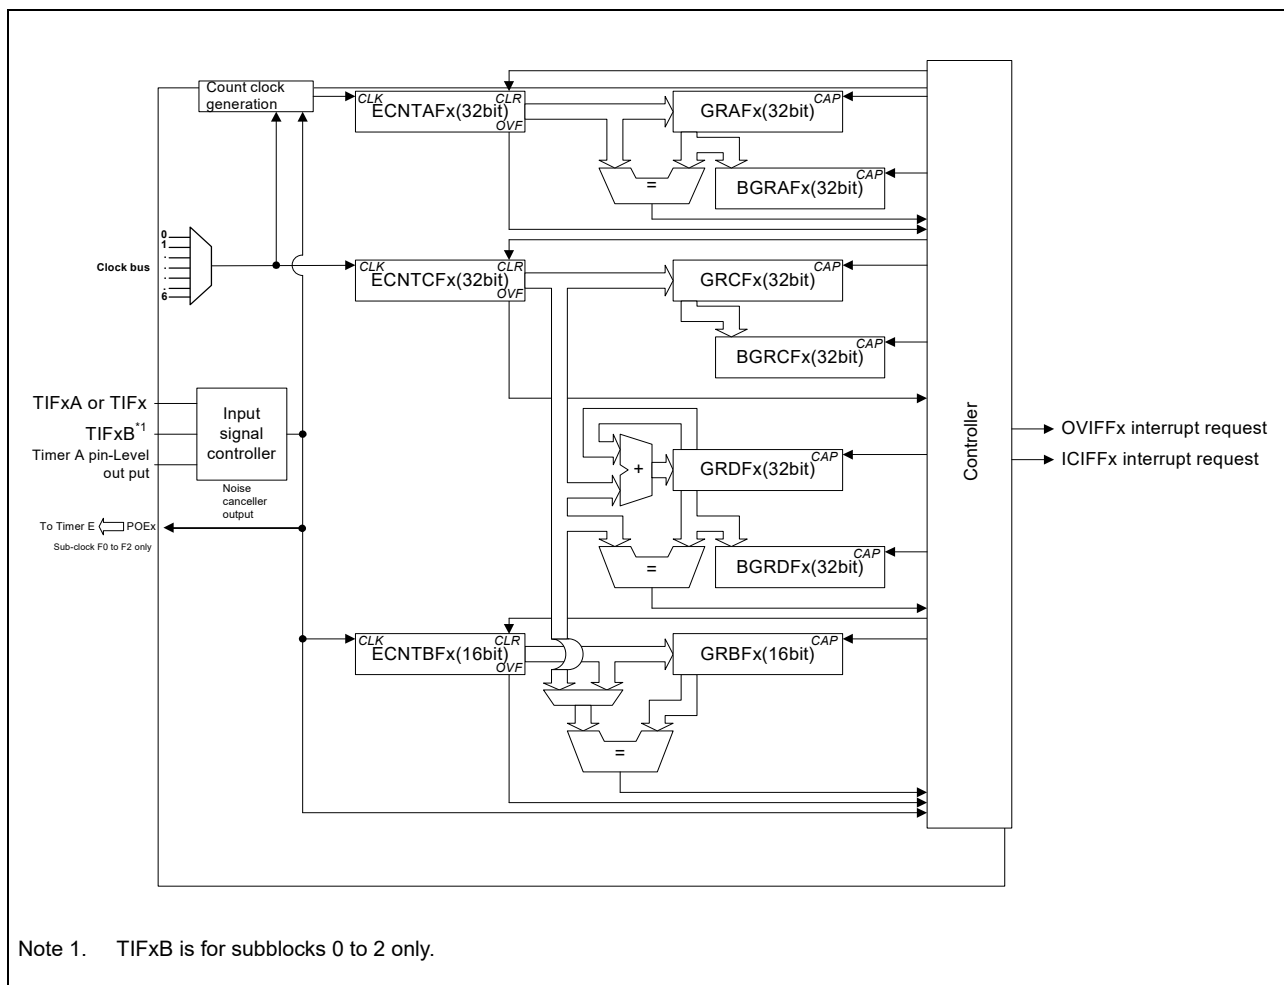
Count clock generation

CLK
ECNTAFx(32bit)
CLR
OVF

GRAFx(32bit)
CAP

=

BGRAFx(32bit)
CAP

0
1
.
.
.
.
6
Clock bus

CLK
ECNTCFx(32bit)
CLR
OVF

GRCFx(32bit)
CAP

BGRCFx(32bit)
CAP

TIFxA or TIFx
TIFxB$^{*1}$
Timer A pin-Level out put

Input signal controller

Noise canceller output

To Timer E
POEx
Sub-clock F0 to F2 only

+

GRDFx(32bit)
CAP

=

BGRDFx(32bit)
CAP

Controller

OVIFFx interrupt request
ICIFFx interrupt request

CLK
ECNTBFx(16bit)
CLR
OVF

GRBFx(16bit)
CAP

=

Note 1. TIFxB is for subblocks 0 to 2 only.